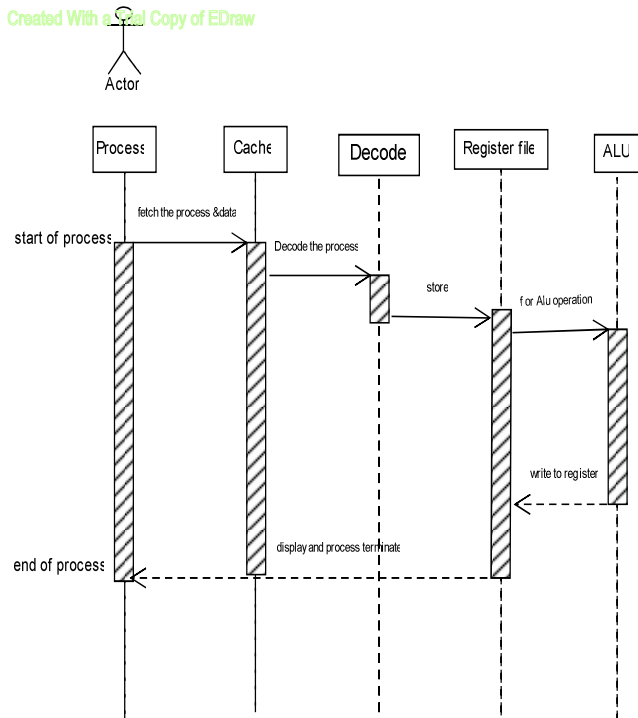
Created With a Trial Copy of EDraw

Actor

Process

Cache

Decode

Register file

ALU

fetch the process &data

start of process

Decode the process

store

f or Alu operation

write to register

display and process terminate

end of process